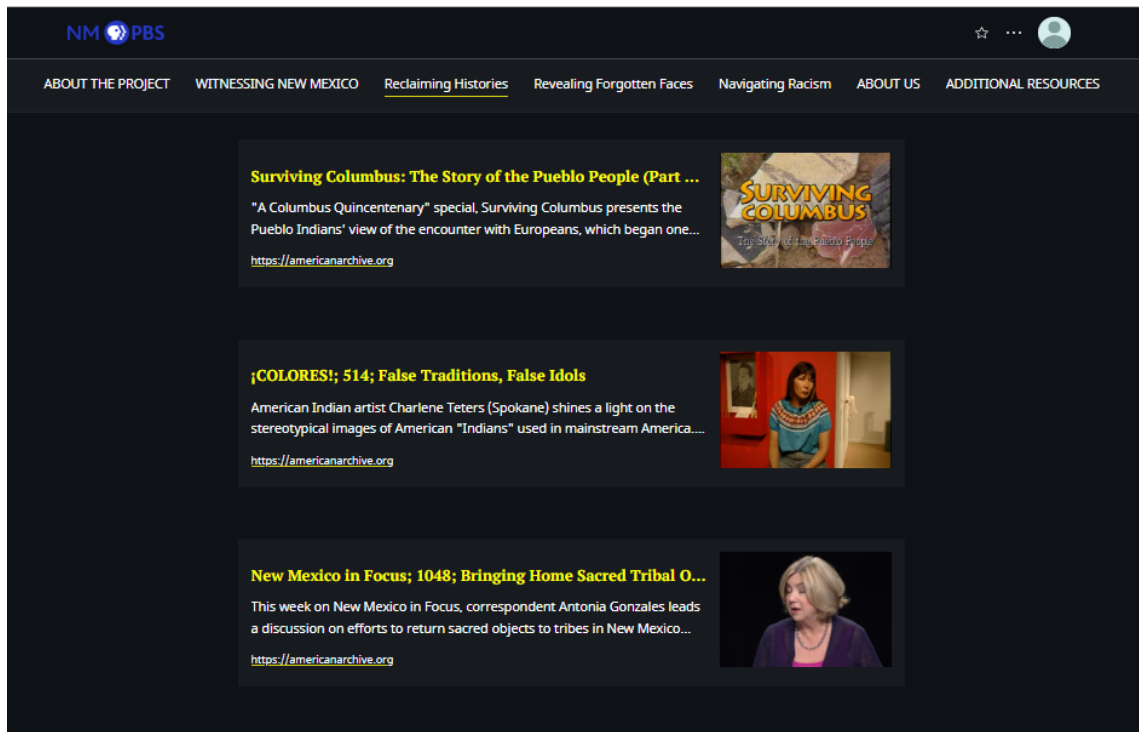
NM PBS

ABOUT THE PROJECT WITNESSING NEW MEXICO Reclaiming Histories Revealing Forgotten Faces Navigating Racism ABOUT US ADDITIONAL RESOURCES

Surviving Columbus: The Story of the Pueblo People (Part ...

"A Columbus Quincentenary" special, Surviving Columbus presents the Pueblo Indians' view of the encounter with Europeans, which began one...

https://americanarchive.org

SURVIVING COLUMBUS
The Story of the Pueblo People

¡COLORES!; 514; False Traditions, False Idols

American Indian artist Charlene Teters (Spokane) shines a light on the stereotypical images of American "Indians" used in mainstream America....

https://americanarchive.org

New Mexico in Focus; 1048; Bringing Home Sacred Tribal O...

This week on New Mexico in Focus, correspondent Antonia Gonzales leads a discussion on efforts to return sacred objects to tribes in New Mexico...

https://americanarchive.org